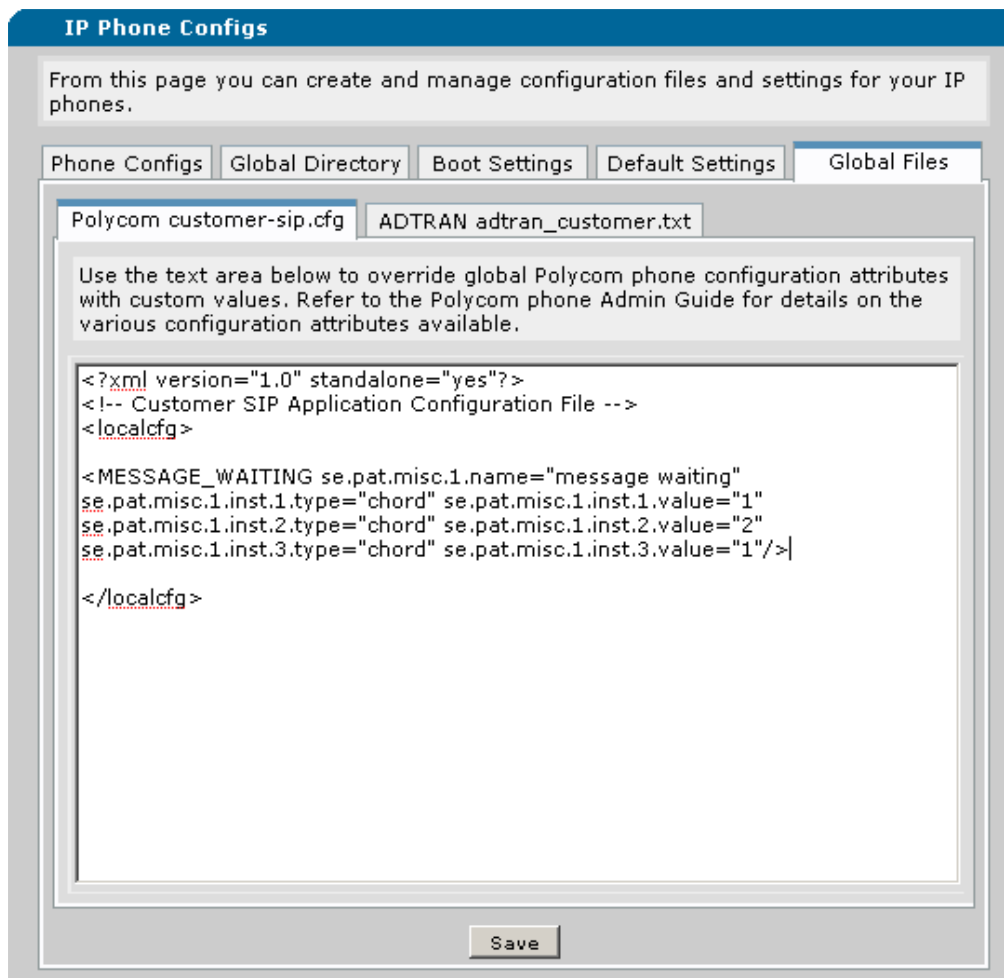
IP Phone Configs

From this page you can create and manage configuration files and settings for your IP phones.

Phone Configs | Global Directory | Boot Settings | Default Settings | Global Files

Polycom customer-sip.cfg | ADTRAN adtran_customer.txt

Use the text area below to override global Polycom phone configuration attributes with custom values. Refer to the Polycom phone Admin Guide for details on the various configuration attributes available.

<?xml version="1.0" standalone="yes"?>
<!-- Customer SIP Application Configuration File -->
<localcfg>

<MESSAGE_WAITING se.pat.misc.1.name="message waiting"
se.pat.misc.1.inst.1.type="chord" se.pat.misc.1.inst.1.value="1"
se.pat.misc.1.inst.2.type="chord" se.pat.misc.1.inst.2.value="2"
se.pat.misc.1.inst.3.type="chord" se.pat.misc.1.inst.3.value="1"/>

</localcfg>

Save